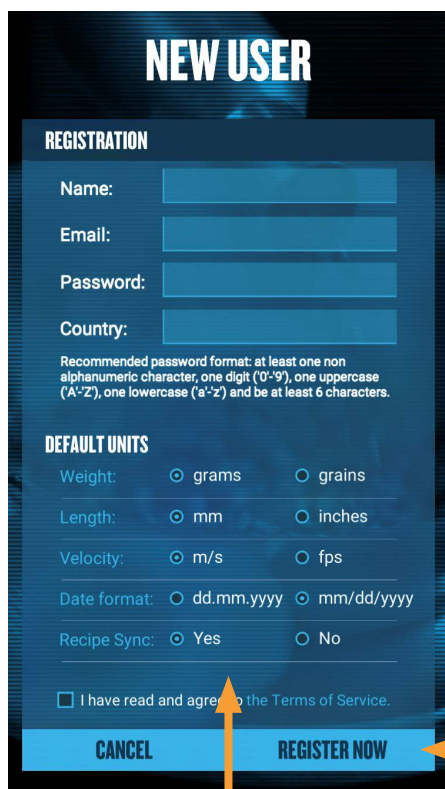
NEW USER

REGISTRATION

Name:

Email:

Password:

Country:

Recommended password format: at least one non alphanumeric character, one digit ('0'-'9'), one uppercase ('A'-'Z'), one lowercase ('a'-'z') and be at least 6 characters.

DEFAULT UNITS

| | | |
|---|---|---|
| Weight: | grams | grains |
| Length: | mm | inches |
| Velocity: | m/s | fps |
| Date format: | dd.mm.yyyy | mm/dd/yyyy |
| Recipe Sync: | Yes | No |

I have read and agre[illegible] the Terms of Service.

CANCEL

REGISTER NOW